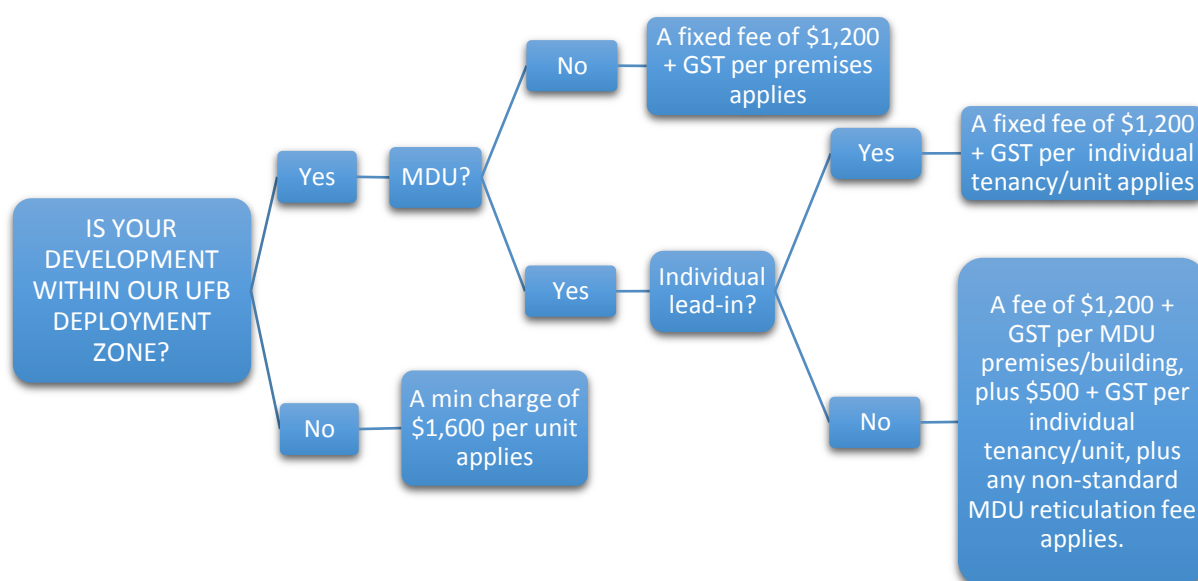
IS YOUR DEVELOPMENT WITHIN OUR UFB DEPLOYMENT ZONE?

Yes

MDU?

No

A fixed fee of \$1,200 + GST per premises applies

Yes

Individual lead-in?

Yes

A fixed fee of \$1,200 + GST per individual tenancy/unit applies

No

A fee of \$1,200 + GST per MDU premises/building, plus \$500 + GST per individual tenancy/unit, plus any non-standard MDU reticulation fee applies.

No

A min charge of \$1,600 per unit applies